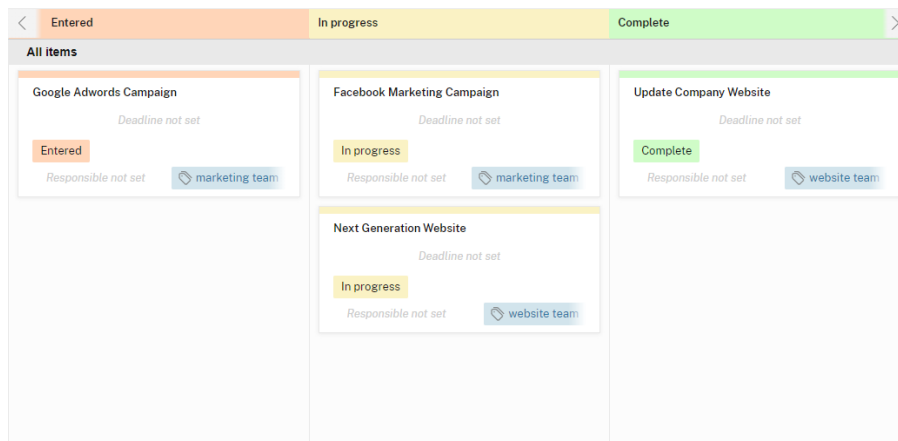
Entered
In progress
Complete

All items

Google Adwords Campaign
Deadline not set
Entered
Responsible not set
marketing team

Facebook Marketing Campaign
Deadline not set
In progress
Responsible not set
marketing team

Next Generation Website
Deadline not set
In progress
Responsible not set
website team

Update Company Website
Deadline not set
Complete
Responsible not set
website team